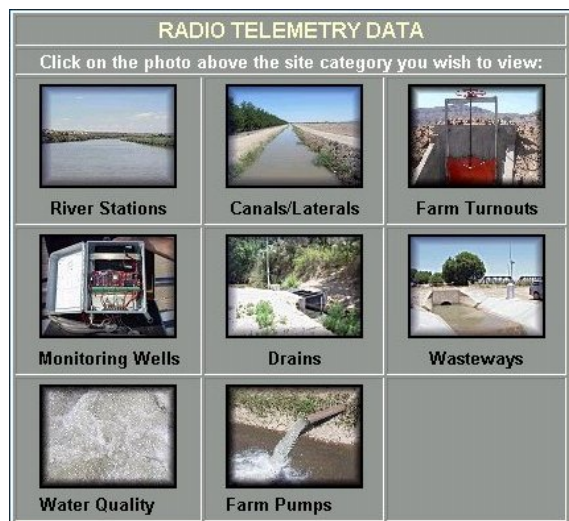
RADIO TELEMETRY DATA

Click on the photo above the site category you wish to view:

| River Stations | Canals/Laterals | Farm Turnouts |
|---|---|---|
| Monitoring Wells | Drains | Wasteways |
| Water Quality | Farm Pumps | |